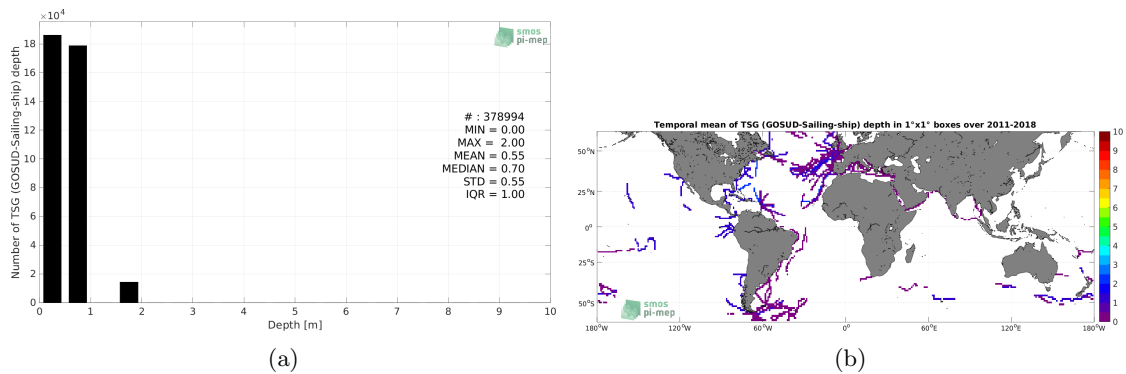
$\times 10^4$
18
16
14
12
10
8
6
4
2
0
Number of TSG (GOSUD-Sailing-ship) depth
smos pi-mep
# : 378994
MIN = 0.00
MAX = 2.00
MEAN = 0.55
MEDIAN = 0.70
STD = 0.55
IQR = 1.00
0 1 2 3 4 5 6 7 8 9 10
Depth [m]
(a)

Temporal mean of TSG (GOSUD-Sailing-ship) depth in 1°x1° boxes over 2011-2018
50°N
25°N
0°
25°S
50°S
smos pi-mep
180°W 120°W 60°W 0° 60°E 120°E 180°W
10
9
8
7
6
5
4
3
2
1
0
(b)